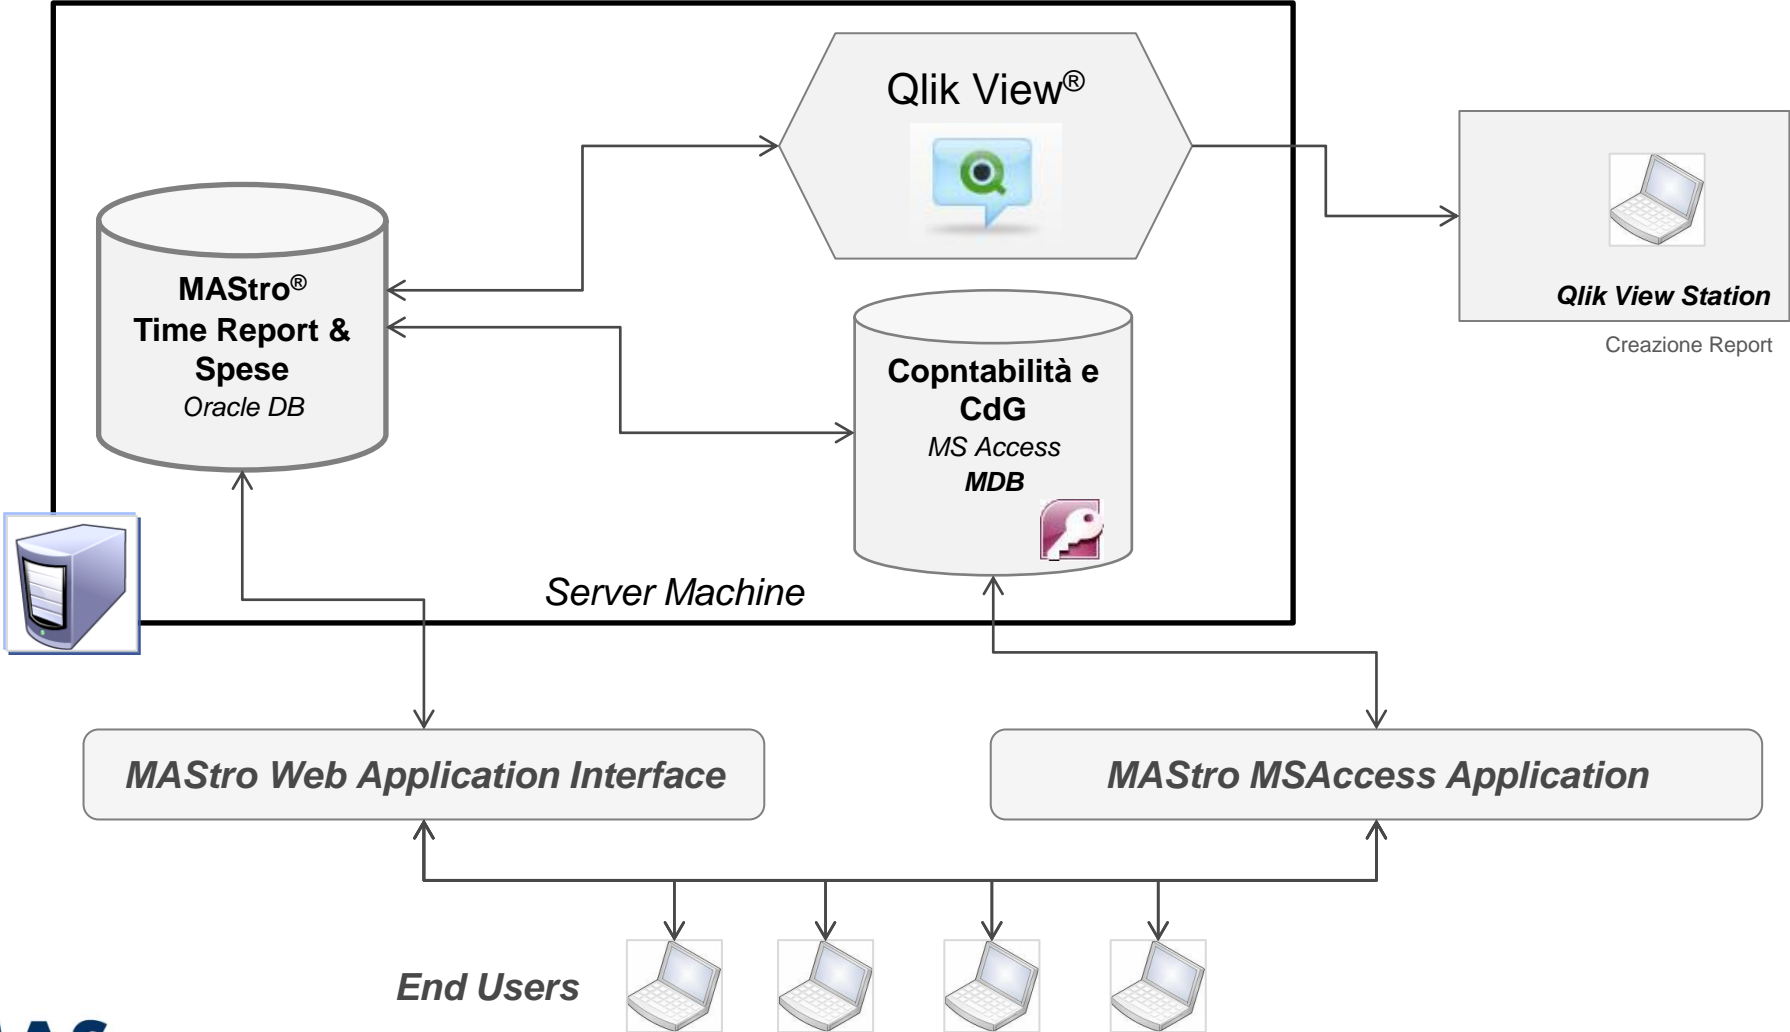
Qlik View®

MAStro®
Time Report &
Spese
Oracle DB

Copntabilità e
CdG
MS Access
MDB

Qlik View Station

Creazione Report

Server Machine

MAStro Web Application Interface

MAStro MSAccess Application

End Users